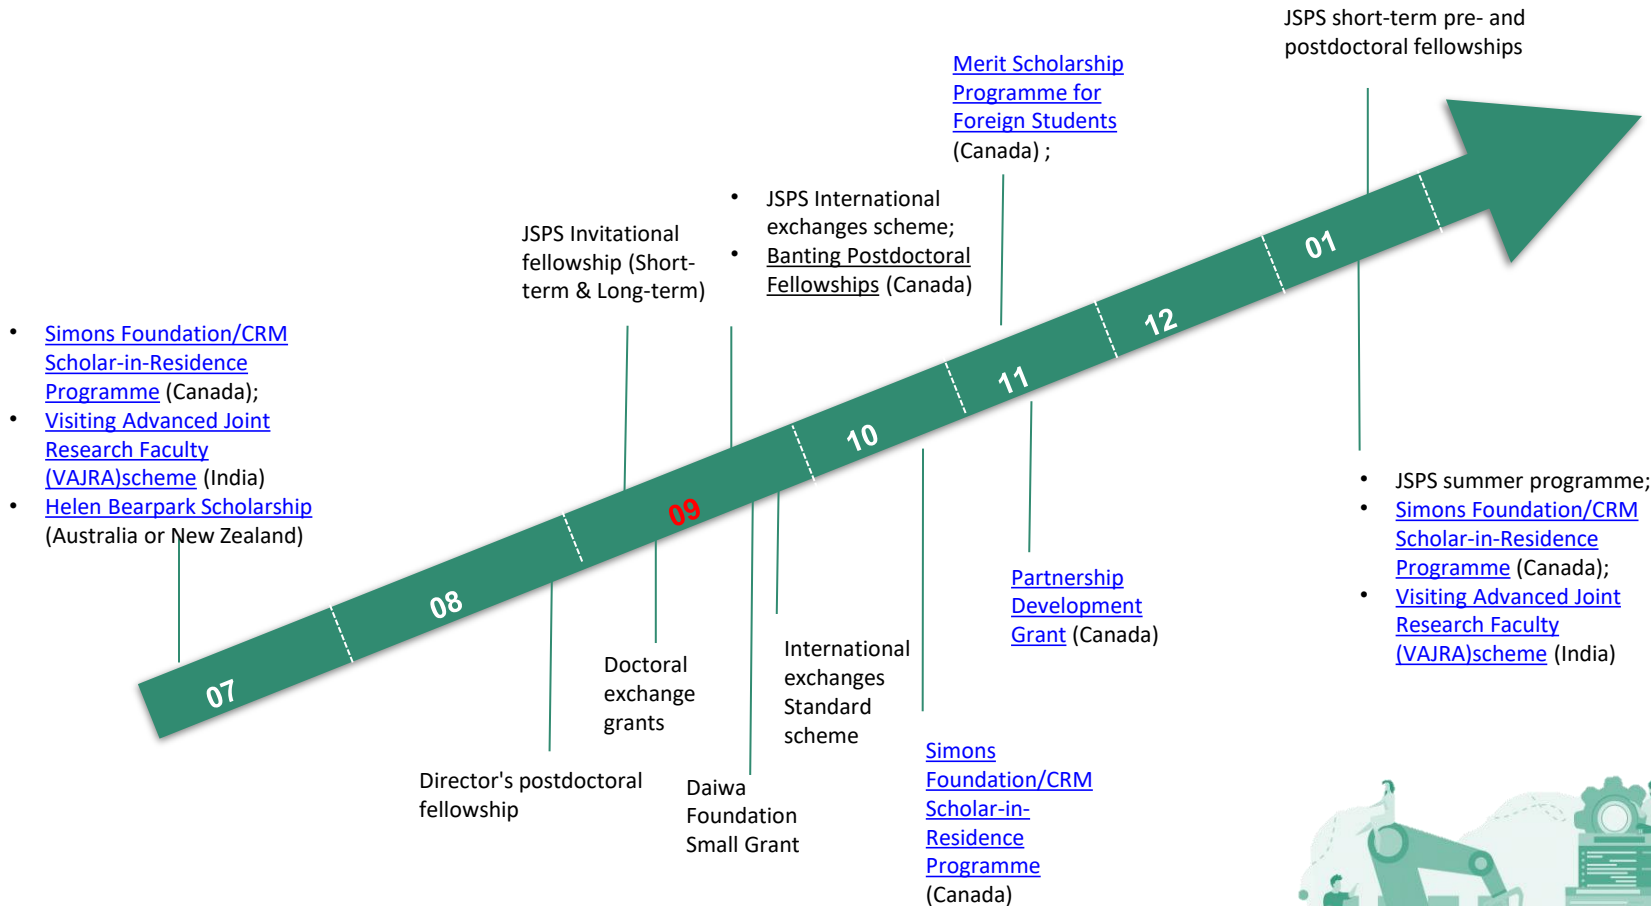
JSPS short-term pre- and postdoctoral fellowships

Merit Scholarship Programme for Foreign Students (Canada) ;

• JSPS International exchanges scheme;
• Banting Postdoctoral Fellowships (Canada)

JSPS Invitational fellowship (Short-term & Long-term)

• Simons Foundation/CRM Scholar-in-Residence Programme (Canada);
• Visiting Advanced Joint Research Faculty (VAJRA)scheme (India)
• Helen Bearpark Scholarship (Australia or New Zealand)

01

12

11

10

09

08

07

• JSPS summer programme;
• Simons Foundation/CRM Scholar-in-Residence Programme (Canada);
• Visiting Advanced Joint Research Faculty (VAJRA)scheme (India)

Partnership Development Grant (Canada)

Doctoral exchange grants

International exchanges Standard scheme

Director's postdoctoral fellowship

Daiwa Foundation Small Grant

Simons Foundation/CRM Scholar-in-Residence Programme (Canada)